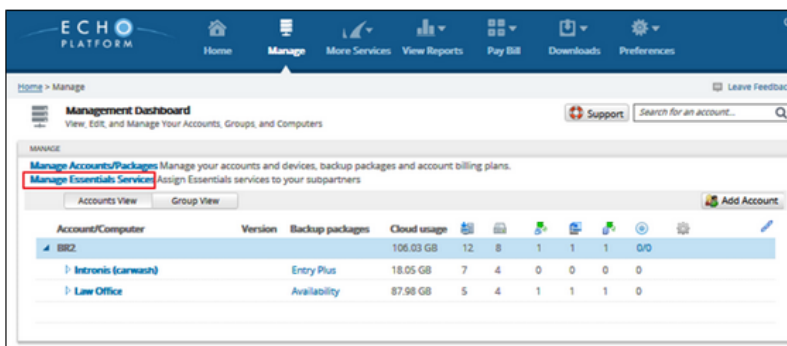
ECHO PLATFORM

Home | Manage | More Services | View Reports | Pay Bill | Downloads | Preferences

Home > Manage

Leave Feedbac

Management Dashboard
View, Edit, and Manage Your Accounts, Groups, and Computers

Support | Search for an account...

MANAGE

Manage Accounts/Packages Manage your accounts and devices, backup packages and account billing plans.
Manage Essentials Services Assign Essentials services to your subpartners

Accounts View | Group View

Add Account

| Account/Computer | Version | Backup packages | Cloud usage | | | | | | | |
|---|---|---|---|---|---|---|---|---|---|---|
| BR2 | | | 106.03 GB | 12 | 8 | 1 | 1 | 1 | 0/0 | |
| Intronis (carwash) | | Entry Plus | 18.05 GB | 7 | 4 | 0 | 0 | 0 | 0 | |
| Law Office | | Availability | 87.98 GB | 5 | 4 | 1 | 1 | 1 | 0 | |